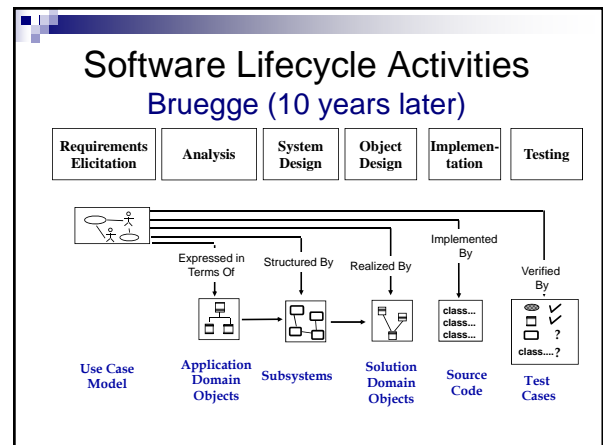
Software Lifecycle Activities
Bruegge (10 years later)

Requirements Elicitation

Analysis

System Design

Object Design

Implementation

Testing

Expressed in Terms Of

Structured By

Realized By

Implemented By

Verified By

class...
class...
class...

?

class....?

Use Case Model

Application Domain Objects

Subsystems

Solution Domain Objects

Source Code

Test Cases